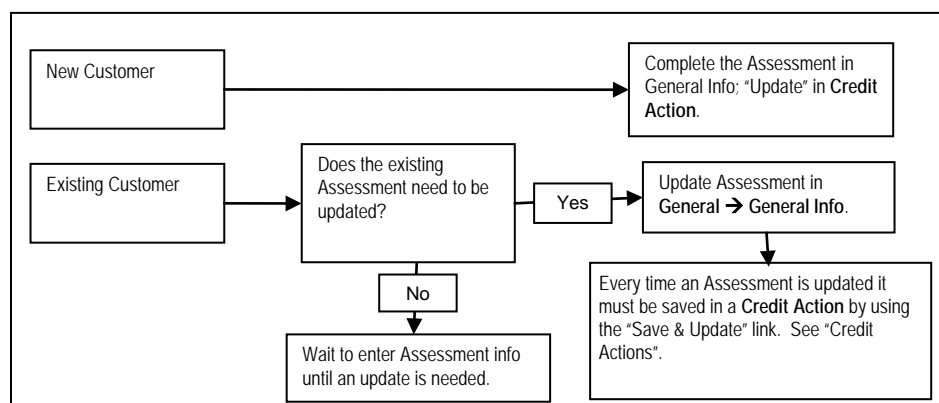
New Customer

Complete the Assessment in General Info; "Update" in **Credit Action**.

Existing Customer

Does the existing Assessment need to be updated?

Yes

Update Assessment in **General → General Info**.

No

Every time an Assessment is updated it must be saved in a **Credit Action** by using the "Save & Update" link. See "Credit Actions".

Wait to enter Assessment info until an update is needed.